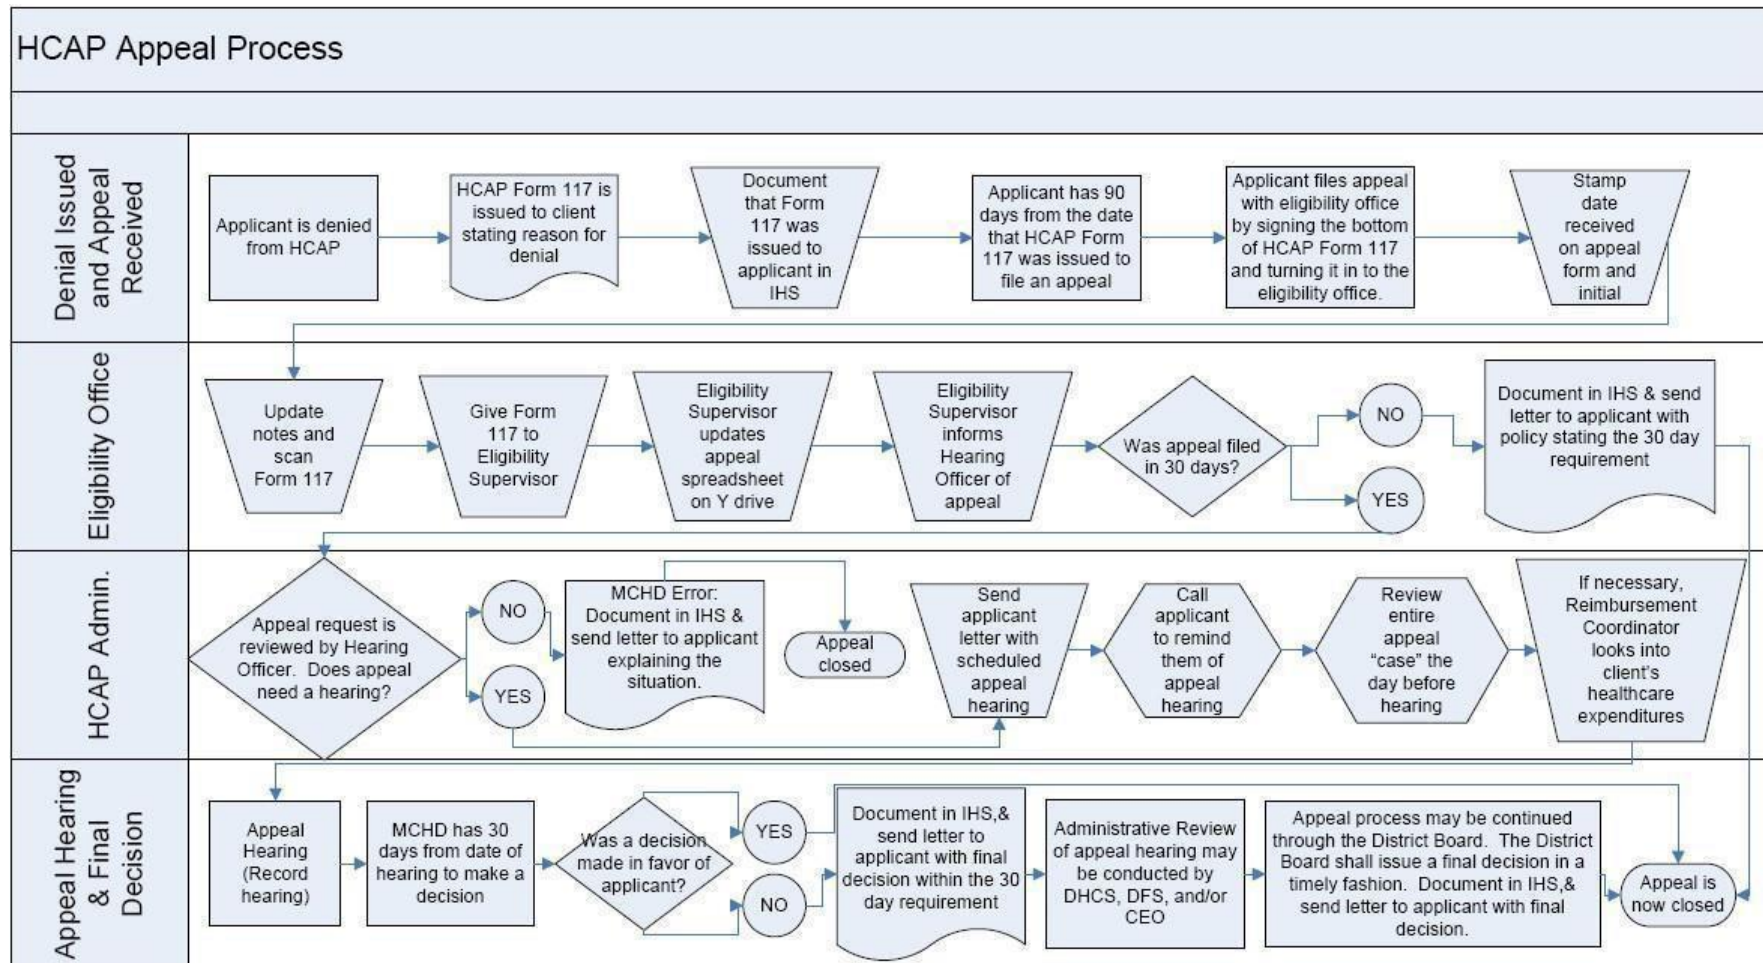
HCAP Appeal Process

Denial Issued and Appeal Received

Applicant is denied from HCAP

HCAP Form 117 is issued to client stating reason for denial

Document that Form 117 was issued to applicant in IHS

Applicant has 90 days from the date that HCAP Form 117 was issued to file an appeal

Applicant files appeal with eligibility office by signing the bottom of HCAP Form 117 and turning it in to the eligibility office.

Stamp date received on appeal form and initial

Eligibility Office

Update notes and scan Form 117

Give Form 117 to Eligibility Supervisor

Eligibility Supervisor updates appeal spreadsheet on Y drive

Eligibility Supervisor informs Hearing Officer of appeal

Was appeal filed in 30 days?

NO

YES

Document in IHS & send letter to applicant with policy stating the 30 day requirement

HCAP Admin.

Appeal request is reviewed by Hearing Officer. Does appeal need a hearing?

NO

YES

MCHD Error: Document in IHS & send letter to applicant explaining the situation.

Appeal closed

Send applicant letter with scheduled appeal hearing

Call applicant to remind them of appeal hearing

Review entire appeal "case" the day before hearing

If necessary, Reimbursement Coordinator looks into client's healthcare expenditures

Appeal Hearing & Final Decision

Appeal Hearing (Record hearing)

MCHD has 30 days from date of hearing to make a decision

Was a decision made in favor of applicant?

YES

NO

Document in IHS,& send letter to applicant with final decision within the 30 day requirement

Administrative Review of appeal hearing may be conducted by DHCS, DFS, and/or CEO

Appeal process may be continued through the District Board. The District Board shall issue a final decision in a timely fashion. Document in IHS,& send letter to applicant with final decision.

Appeal is now closed